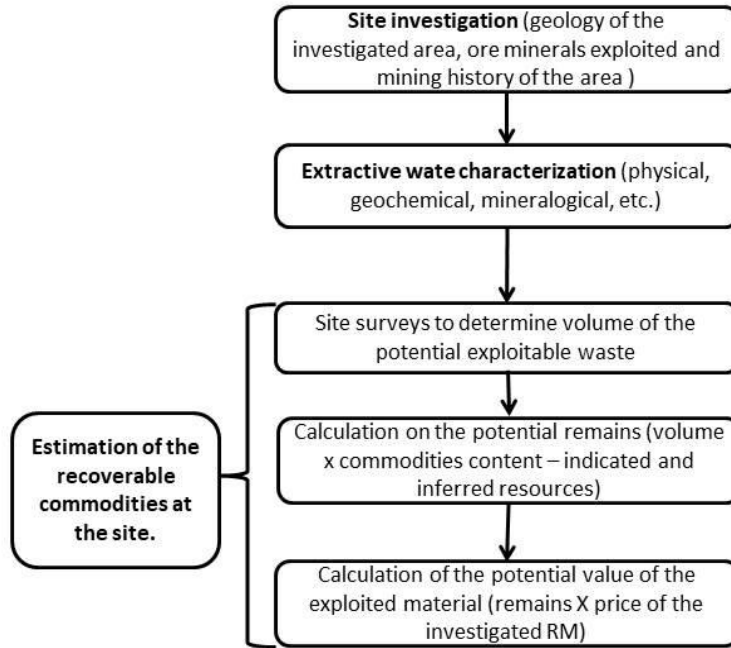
**Site investigation** (geology of the investigated area, ore minerals exploited and mining history of the area )

**Extractive wate characterization** (physical, geochemical, mineralogical, etc.)

Site surveys to determine volume of the potential exploitable waste

Calculation on the potential remains (volume x commodities content – indicated and inferred resources)

Calculation of the potential value of the exploited material (remains X price of the investigated RM)

**Estimation of the recoverable commodities at the site.**